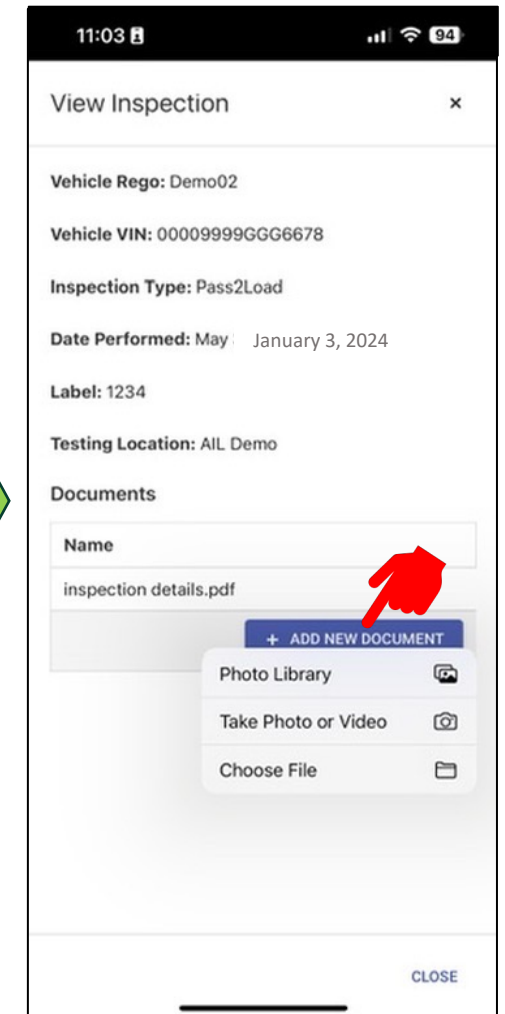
11:03

94

View Inspection

×

Vehicle Rego: Demo02

Vehicle VIN: 00009999GGG6678

Inspection Type: Pass2Load

Date Performed: May January 3, 2024

Label: 1234

Testing Location: AIL Demo

Documents

| Name |
|---|
| inspection details.pdf |

+ ADD NEW DOCUMENT

Photo Library

Take Photo or Video

Choose File

CLOSE